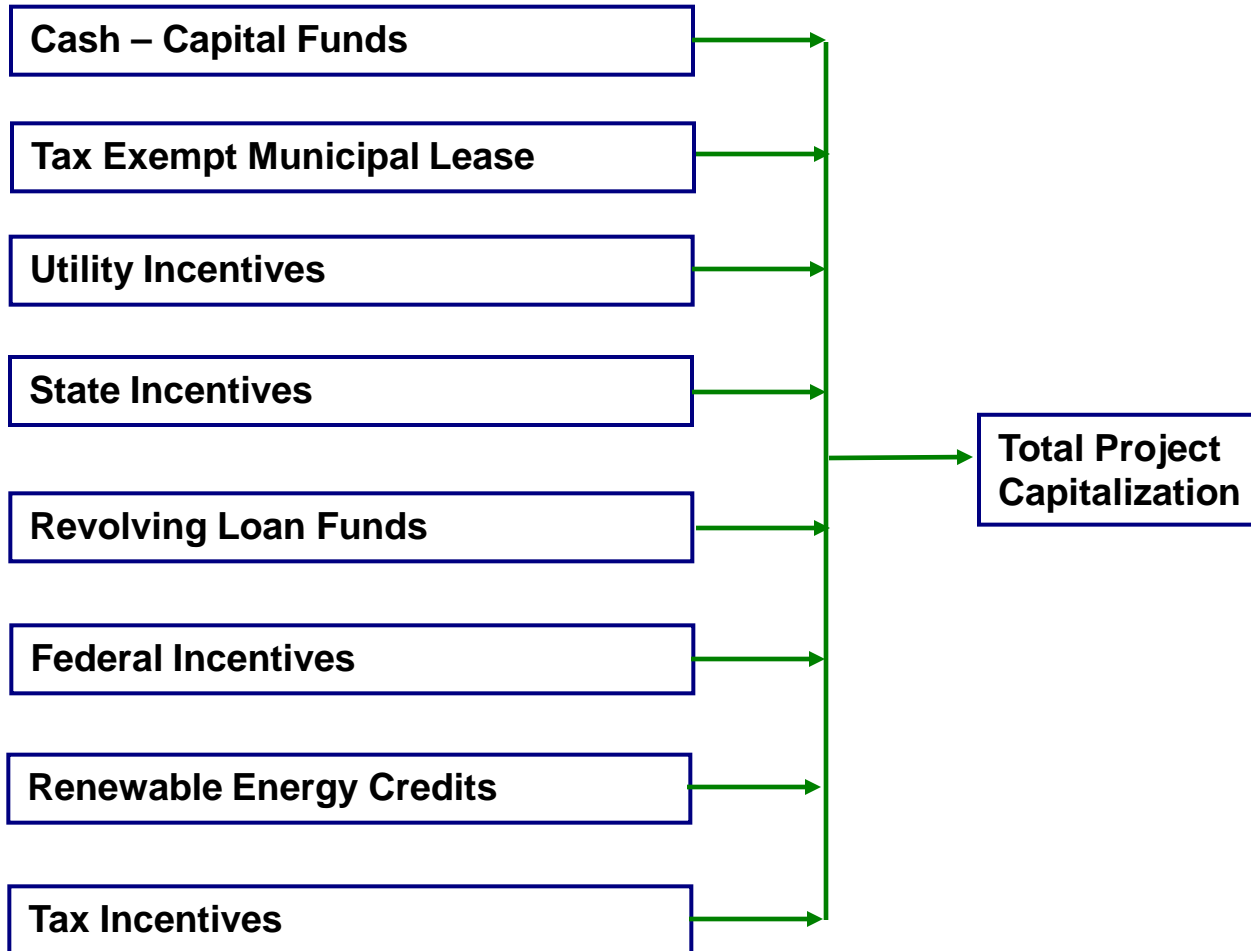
Cash – Capital Funds

Tax Exempt Municipal Lease

Utility Incentives

State Incentives

Revolving Loan Funds

Federal Incentives

Renewable Energy Credits

Tax Incentives

Total Project Capitalization